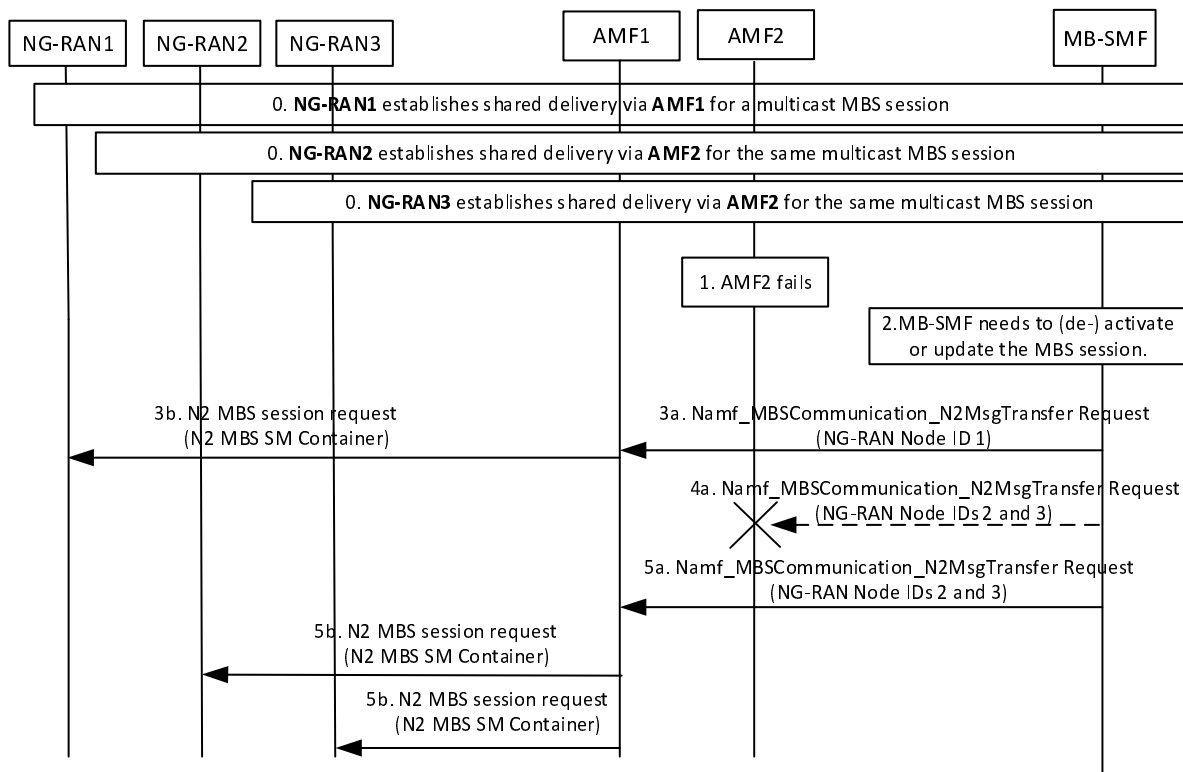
NG-RAN1 NG-RAN2 NG-RAN3 AMF1 AMF2 MB-SMF

0. **NG-RAN1** establishes shared delivery via **AMF1** for a multicast MBS session

0. **NG-RAN2** establishes shared delivery via **AMF2** for the same multicast MBS session

0. **NG-RAN3** establishes shared delivery via **AMF2** for the same multicast MBS session

1. AMF2 fails

2.MB-SMF needs to (de-) activate or update the MBS session.

3b. N2 MBS session request (N2 MBS SM Container)

3a. Namf_MBSCommunication_N2MsgTransfer Request (NG-RAN Node ID 1)

4a. Namf_MBSCommunication_N2MsgTransfer Request (NG-RAN Node IDs 2 and 3)

5a. Namf_MBSCommunication_N2MsgTransfer Request (NG-RAN Node IDs 2 and 3)

5b. N2 MBS session request (N2 MBS SM Container)

5b. N2 MBS session request (N2 MBS SM Container)